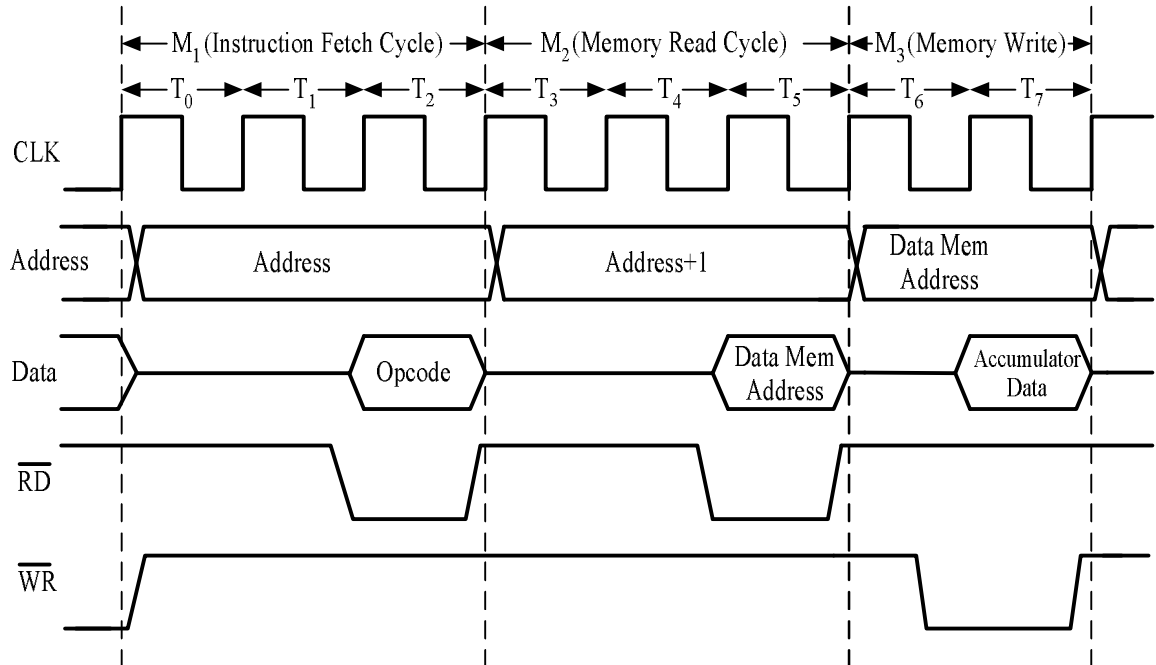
$M_1$(Instruction Fetch Cycle)
$M_2$(Memory Read Cycle)
$M_3$(Memory Write)
$T_0$
$T_1$
$T_2$
$T_3$
$T_4$
$T_5$
$T_6$
$T_7$

CLK

Address
Address
Address+1
Data Mem Address

Data
Opcode
Data Mem Address
Accumulator Data

$\overline{RD}$

$\overline{WR}$